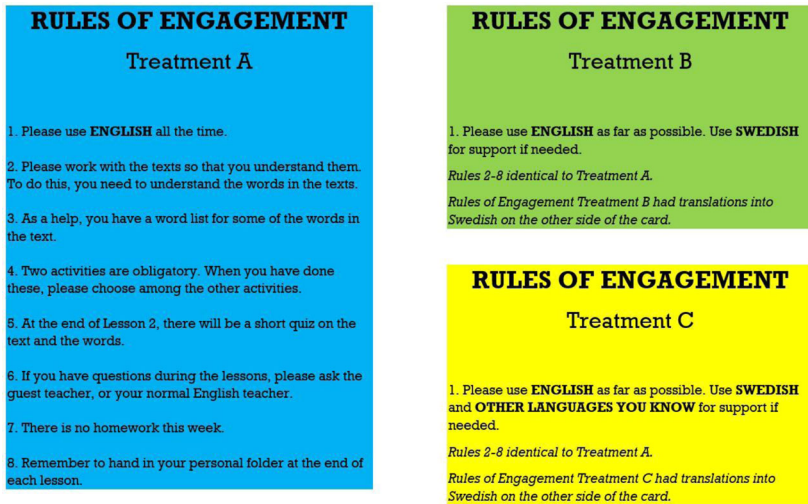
RULES OF ENGAGEMENT

Treatment A

1. Please use **ENGLISH** all the time.

2. Please work with the texts so that you understand them. To do this, you need to understand the words in the texts.

3. As a help, you have a word list for some of the words in the text.

4. Two activities are obligatory. When you have done these, please choose among the other activities.

5. At the end of Lesson 2, there will be a short quiz on the text and the words.

6. If you have questions during the lessons, please ask the guest teacher, or your normal English teacher.

7. There is no homework this week.

8. Remember to hand in your personal folder at the end of each lesson.

RULES OF ENGAGEMENT

Treatment B

1. Please use **ENGLISH** as far as possible. Use **SWEDISH** for support if needed.

*Rules 2-8 identical to Treatment A.*

*Rules of Engagement Treatment B had translations into Swedish on the other side of the card.*

RULES OF ENGAGEMENT

Treatment C

1. Please use **ENGLISH** as far as possible. Use **SWEDISH** and **OTHER LANGUAGES YOU KNOW** for support if needed.

*Rules 2-8 identical to Treatment A.*

*Rules of Engagement Treatment C had translations into Swedish on the other side of the card.*